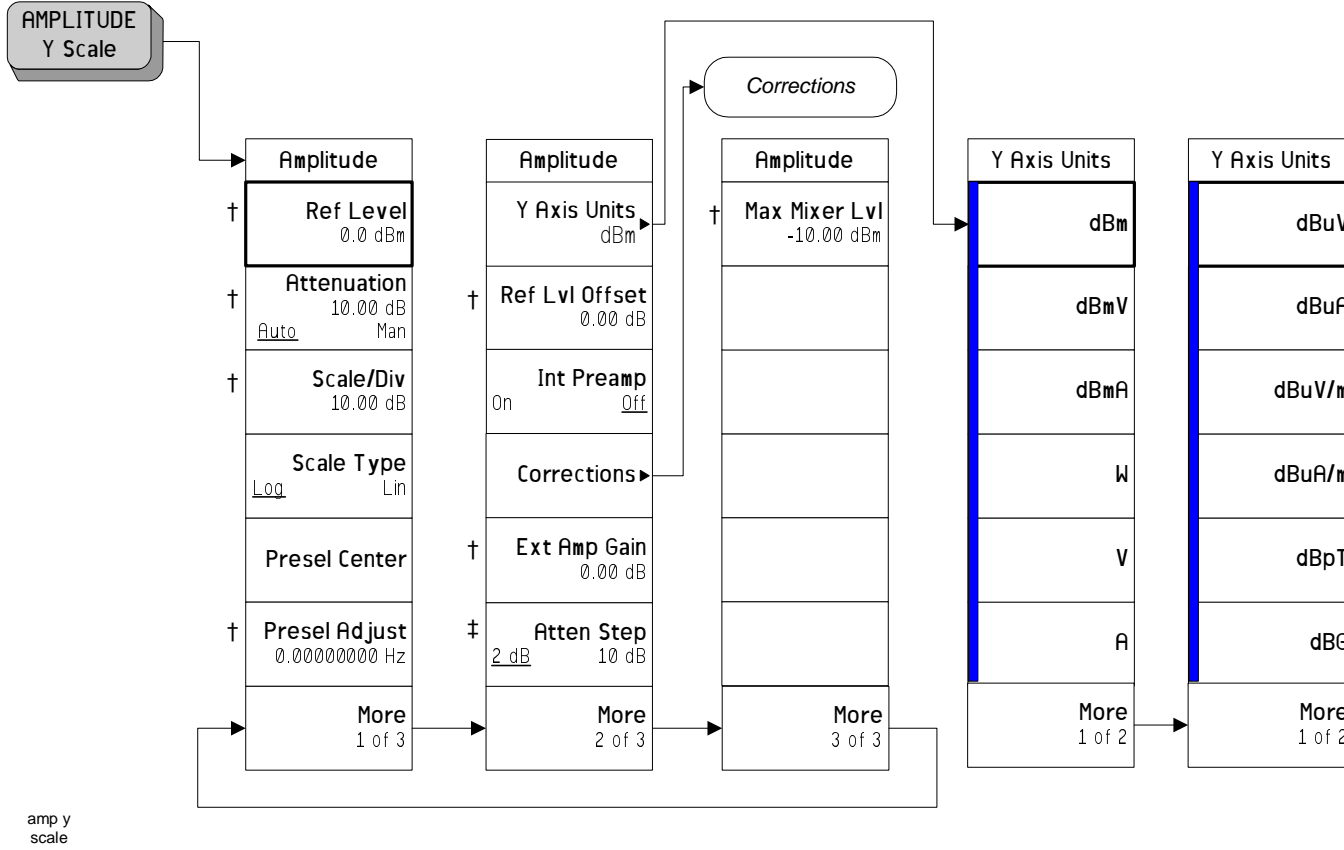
AMPLITUDE
Y Scale

Corrections

Amplitude
† Ref Level
0.0 dBm
† Attenuation
10.00 dB
Auto Man
† Scale/Div
10.00 dB
Scale Type
Log Lin
Presel Center
† Presel Adjust
0.00000000 Hz
More
1 of 3

Amplitude
Y Axis Units
dBm
† Ref Lvl Offset
0.00 dB
Int Preamp
On Off
Corrections
† Ext Amp Gain
0.00 dB
‡ Atten Step
2 dB 10 dB
More
2 of 3

Amplitude
† Max Mixer Lvl
-10.00 dBm
More
3 of 3

Y Axis Units
dBm
dBmV
dBmA
W
V
A
More
1 of 2

Y Axis Units
dBuV
dBuA
dBuV/m
dBuA/m
dBpT
dBG
More
1 of 2

amp y
scale